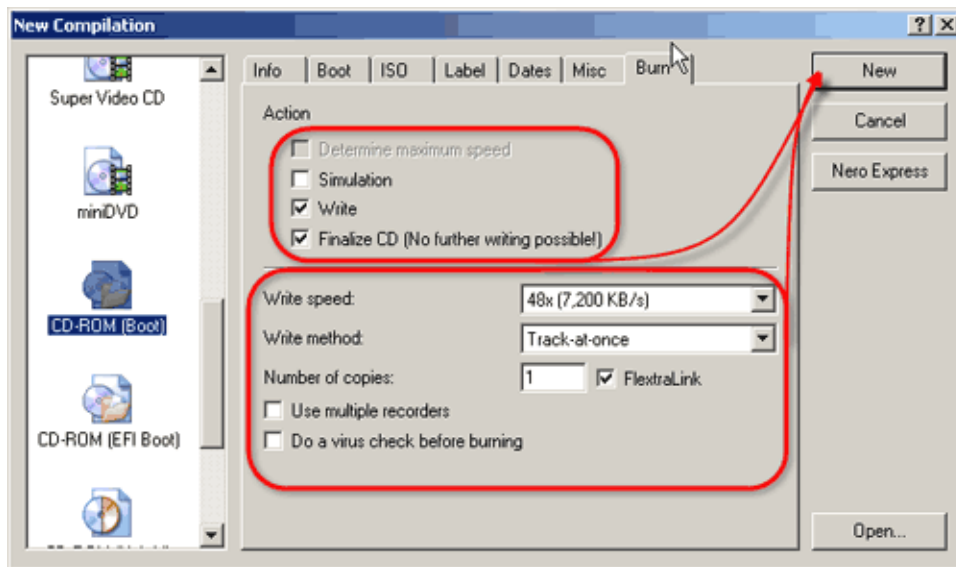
New Compilation

? X

Super Video CD

miniDVD

CD-ROM (Boot)

CD-ROM (EFI Boot)

Info | Boot | ISO | Label | Dates | Misc | Burn

Action

Determine maximum speed

Simulation

Write

Finalize CD (No further writing possible!)

Write speed: 48x (7,200 KB/s)

Write method: Track-at-once

Number of copies: 1 FlextraLink

Use multiple recorders

Do a virus check before burning

New

Cancel

Nero Express

Open...